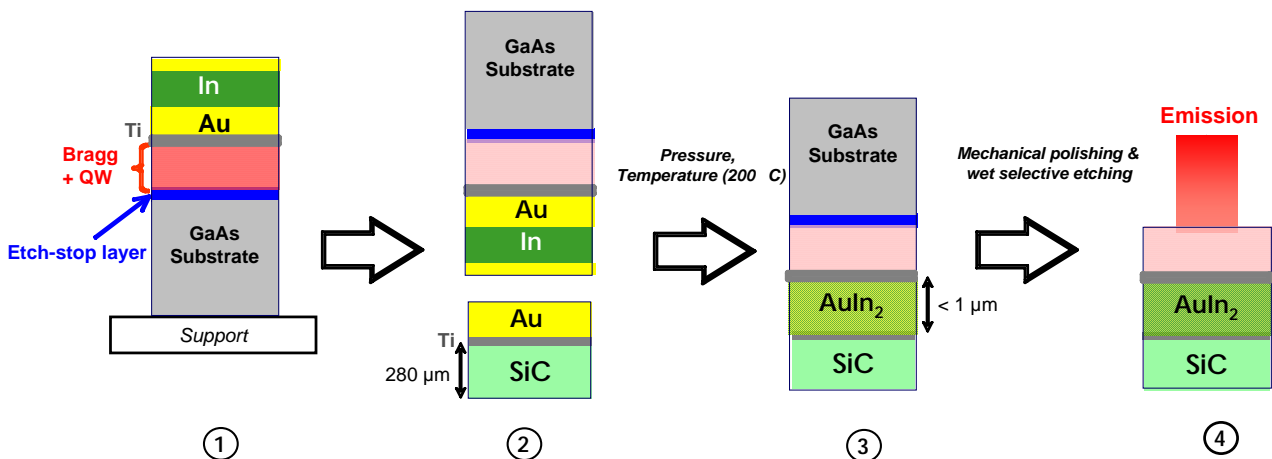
In

Ti

Au

Bragg + QW

Etch-stop layer

GaAs Substrate

Support

1

GaAs Substrate

Au

In

Au

Ti

280 µm

SiC

2

Pressure, Temperature (200 C)

GaAs Substrate

AuIn$_2$

< 1 µm

SiC

3

Mechanical polishing & wet selective etching

Emission

AuIn$_2$

SiC

4